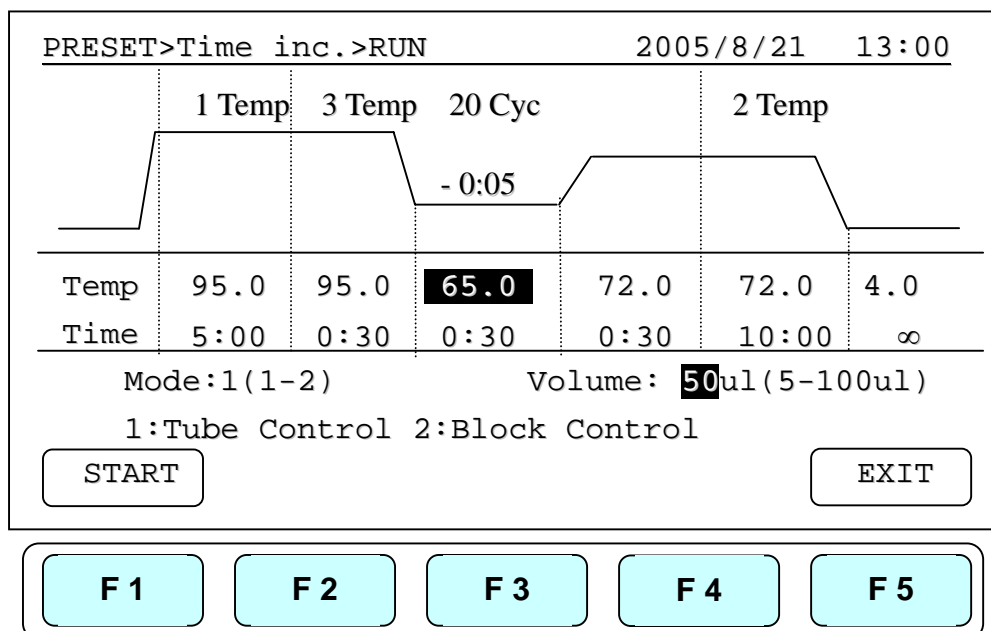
PRESET>Time inc.>RUN 2005/8/21 13:00

1 Temp 3 Temp 20 Cyc 2 Temp

- 0:05

| Temp | 95.0 | 95.0 | 65.0 | 72.0 | 72.0 | 4.0 |
|---|---|---|---|---|---|---|
| Time | 5:00 | 0:30 | 0:30 | 0:30 | 10:00 | ∞ |

Mode:1(1-2) Volume: 50ul(5-100ul)

1:Tube Control 2:Block Control

START

EXIT

F 1 F 2 F 3 F 4 F 5